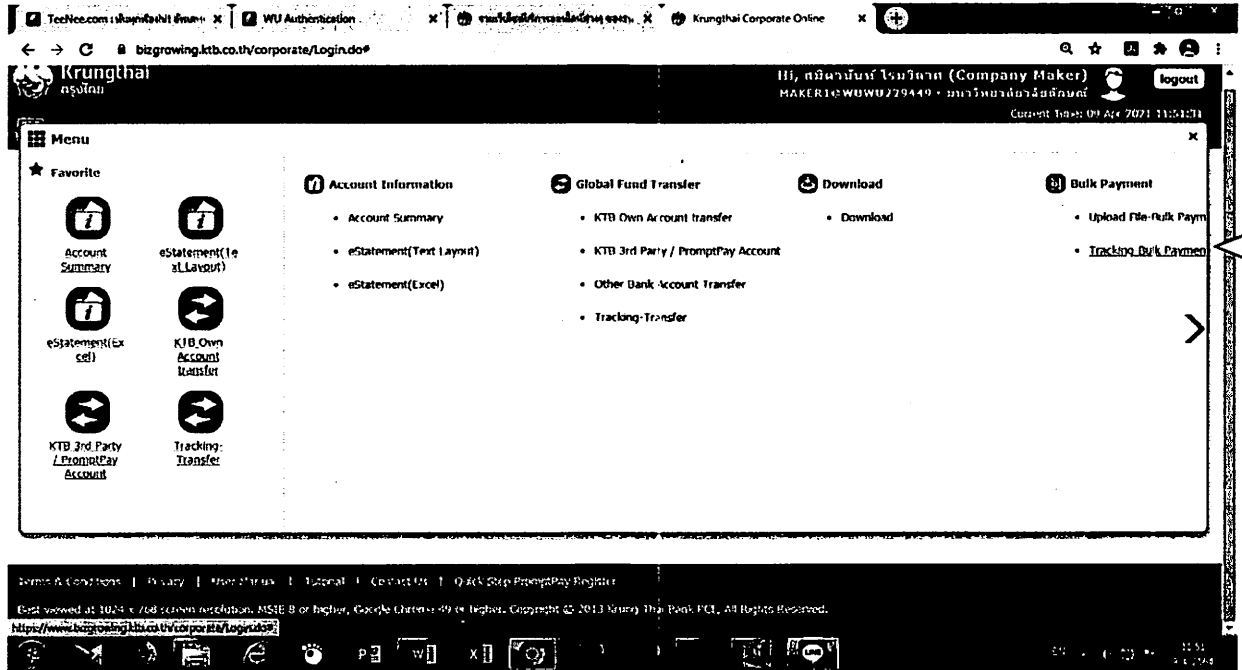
TeeNee.com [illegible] | WU Authentication | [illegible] | Krungthai Corporate Online

bizgrowing.ktb.co.th/corporate/Login.do#

Krungthai
กรุงไทย

Hi, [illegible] (Company Maker)
MAKER1@WUWU229449 · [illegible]
logout
Current Time: 09 Apr 2021 11:51:31

Menu

Favorite

Account Summary
eStatement(Text Layout)
eStatement(Excel)
KTB Own Account transfer
KTB 3rd Party / PromptPay Account
Tracking-Transfer

Account Information
• Account Summary
• eStatement(Text Layout)
• eStatement(Excel)

Global Fund Transfer
• KTB Own Account transfer
• KTB 3rd Party / PromptPay Account
• Other Bank Account Transfer
• Tracking-Transfer

Download
• Download

Bulk Payment
• Upload File-Bulk Paym
• Tracking Bulk Paymen

Terms & Conditions | Privacy | User Manual | Tutorial | Contact Us | Quick Step PromptPay Register

Best viewed at 1024 x 768 screen resolution, MSIE 8 or higher, Google Chrome 49 or higher. Copyright © 2013 Krung Thai Bank PCL. All Rights Reserved.

https://www.bizgrowing.ktb.co.th/corporate/Login.do#